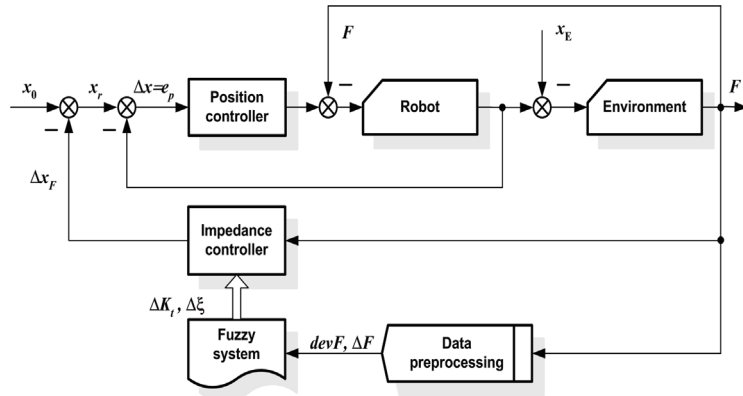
$F$

$x_E$

$x_0$

$x_r$

$\Delta x = e_p$

Position controller

$-$

Robot

$-$

Environment

$F$

$-$

$-$

$\Delta x_F$

Impedance controller

$\Delta K_t$, $\Delta \xi$

Fuzzy system

$devF$, $\Delta F$

Data preprocessing